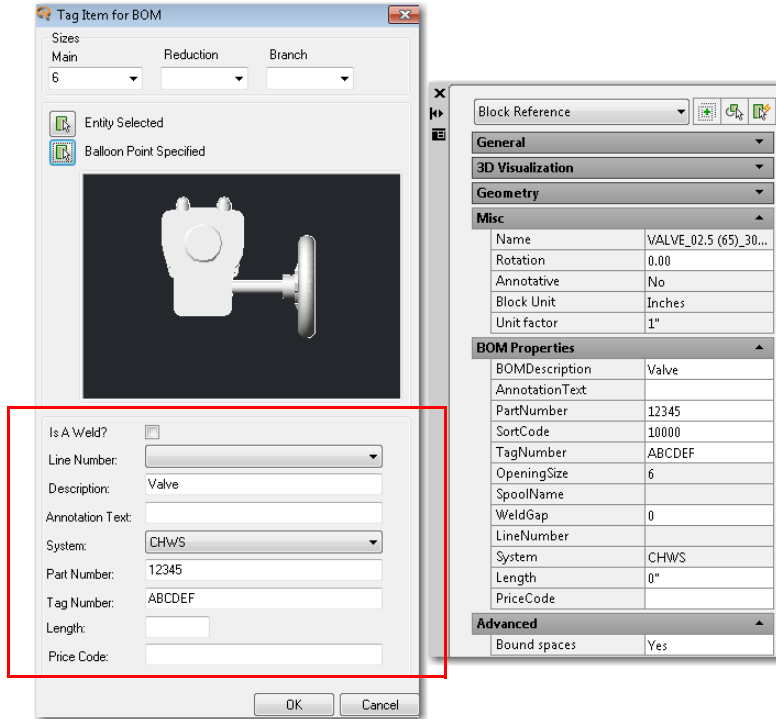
Tag Item for BOM

Sizes

Main
6

Reduction

Branch

Entity Selected

Balloon Point Specified

Is A Weld?

Line Number:

Description: Valve

Annotation Text:

System: CHWS

Part Number: 12345

Tag Number: ABCDEF

Length:

Price Code:

OK Cancel

Block Reference

| General | |
|---|---|
| 3D Visualization | |
| Geometry | |
| Misc | |
| Name | VALVE_02.5 (65)_30... |
| Rotation | 0.00 |
| Annotative | No |
| Block Unit | Inches |
| Unit factor | 1" |
| BOM Properties | |
| BOMDescription | Valve |
| AnnotationText | |
| PartNumber | 12345 |
| SortCode | 10000 |
| TagNumber | ABCDEF |
| OpeningSize | 6 |
| SpoolName | |
| WeldGap | 0 |
| LineNumber | |
| System | CHWS |
| Length | 0" |
| PriceCode | |
| Advanced | |
| Bound spaces | Yes |